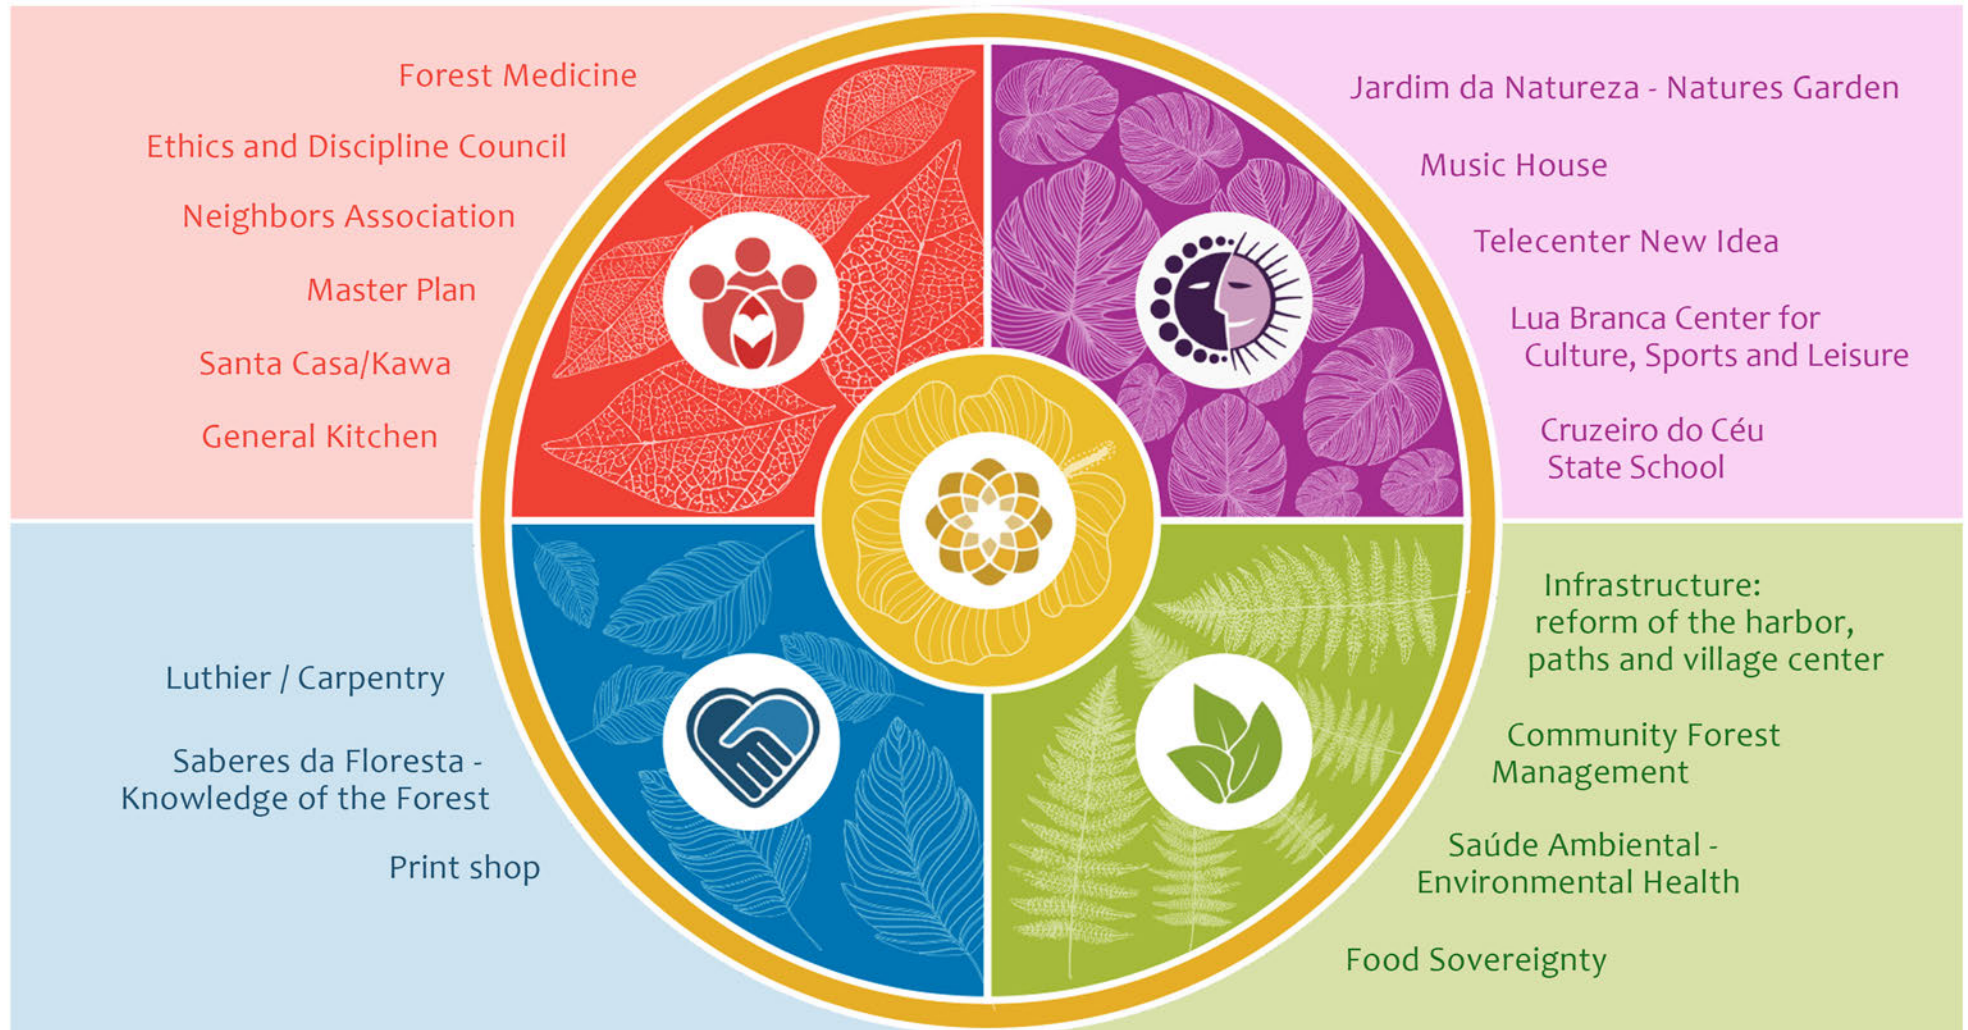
Forest Medicine

Ethics and Discipline Council

Neighbors Association

Master Plan

Santa Casa/Kawa

General Kitchen

Jardim da Natureza - Natures Garden

Music House

Telecenter New Idea

Lua Branca Center for Culture, Sports and Leisure

Cruzeiro do Céu State School

Luthier / Carpentry

Saberes da Floresta - Knowledge of the Forest

Print shop

Infrastructure: reform of the harbor, paths and village center

Community Forest Management

Saúde Ambiental - Environmental Health

Food Sovereignty